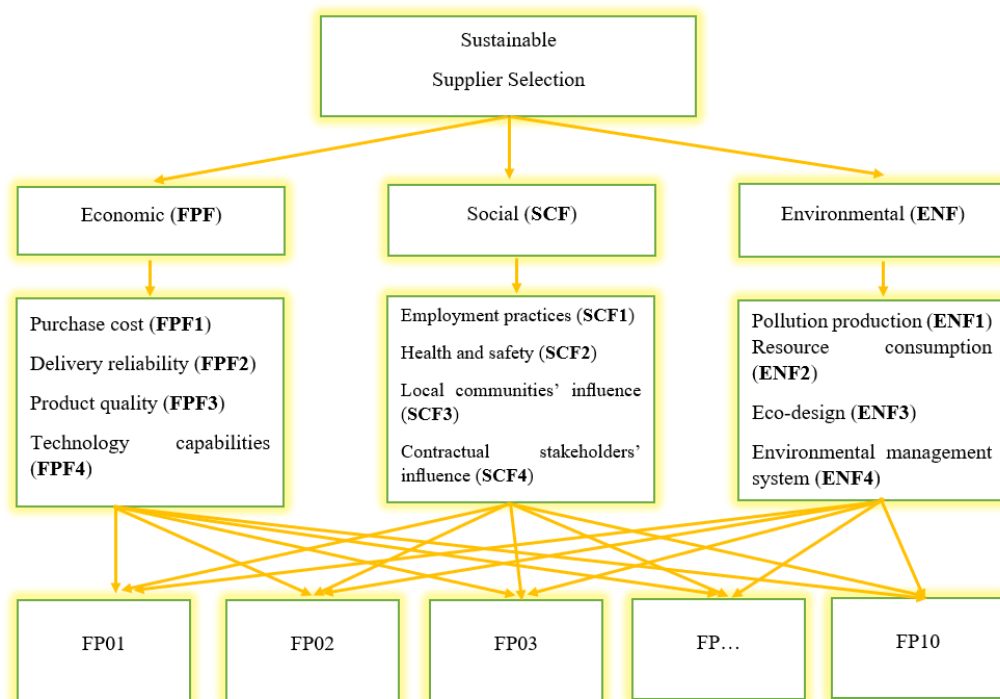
Sustainable

Supplier Selection

Economic (**FPF**)

Social (**SCF**)

Environmental (**ENF**)

Purchase cost (**FPF1**)

Delivery reliability (**FPF2**)

Product quality (**FPF3**)

Technology capabilities (**FPF4**)

Employment practices (**SCF1**)

Health and safety (**SCF2**)

Local communities' influence (**SCF3**)

Contractual stakeholders' influence (**SCF4**)

Pollution production (**ENF1**)

Resource consumption (**ENF2**)

Eco-design (**ENF3**)

Environmental management system (**ENF4**)

FP01

FP02

FP03

FP…

FP10